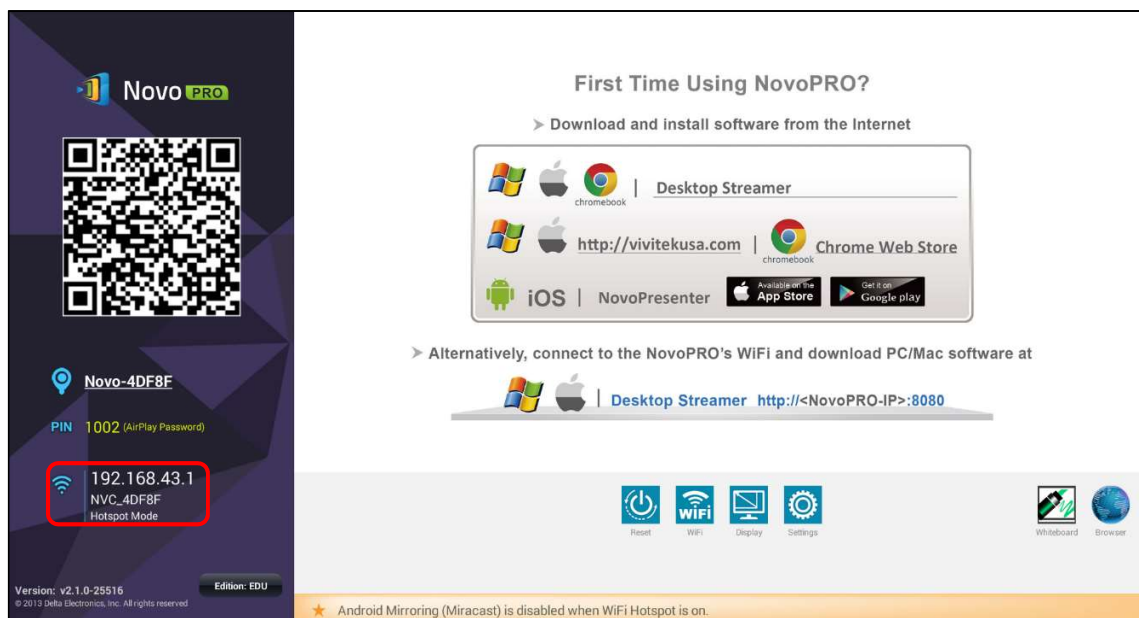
Novo PRO

Novo-4DF8F

PIN 1002 (AirPlay Password)

192.168.43.1
NVC_4DF8F
Hotspot Mode

Version: v2.1.0-25516
© 2013 Delta Electronics, Inc. All rights reserved

Edition: EDU

First Time Using NovoPRO?

➢ Download and install software from the Internet

chromebook | Desktop Streamer

http://vivitekusa.com | chromebook Chrome Web Store

iOS | NovoPresenter Available on the App Store Get it on Google play

➢ Alternatively, connect to the NovoPRO's WiFi and download PC/Mac software at

| Desktop Streamer http://<NovoPRO-IP>:8080

Reset WiFi Display Settings

Whiteboard Browser

Android Mirroring (Miracast) is disabled when WiFi Hotspot is on.